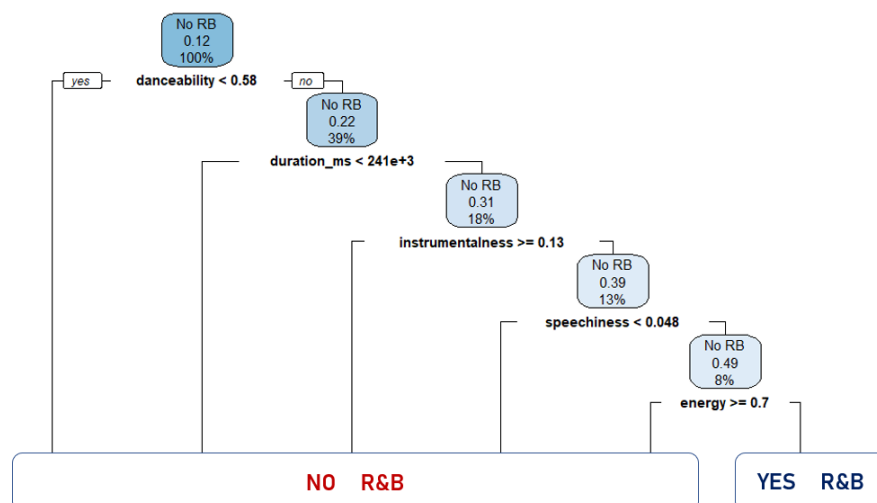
No RB
0.12
100%

yes danceability < 0.58 no

No RB
0.22
39%

duration_ms < 241e+3

No RB
0.31
18%

instrumentalness >= 0.13

No RB
0.39
13%

speechiness < 0.048

No RB
0.49
8%

energy >= 0.7

NO R&B

YES R&B